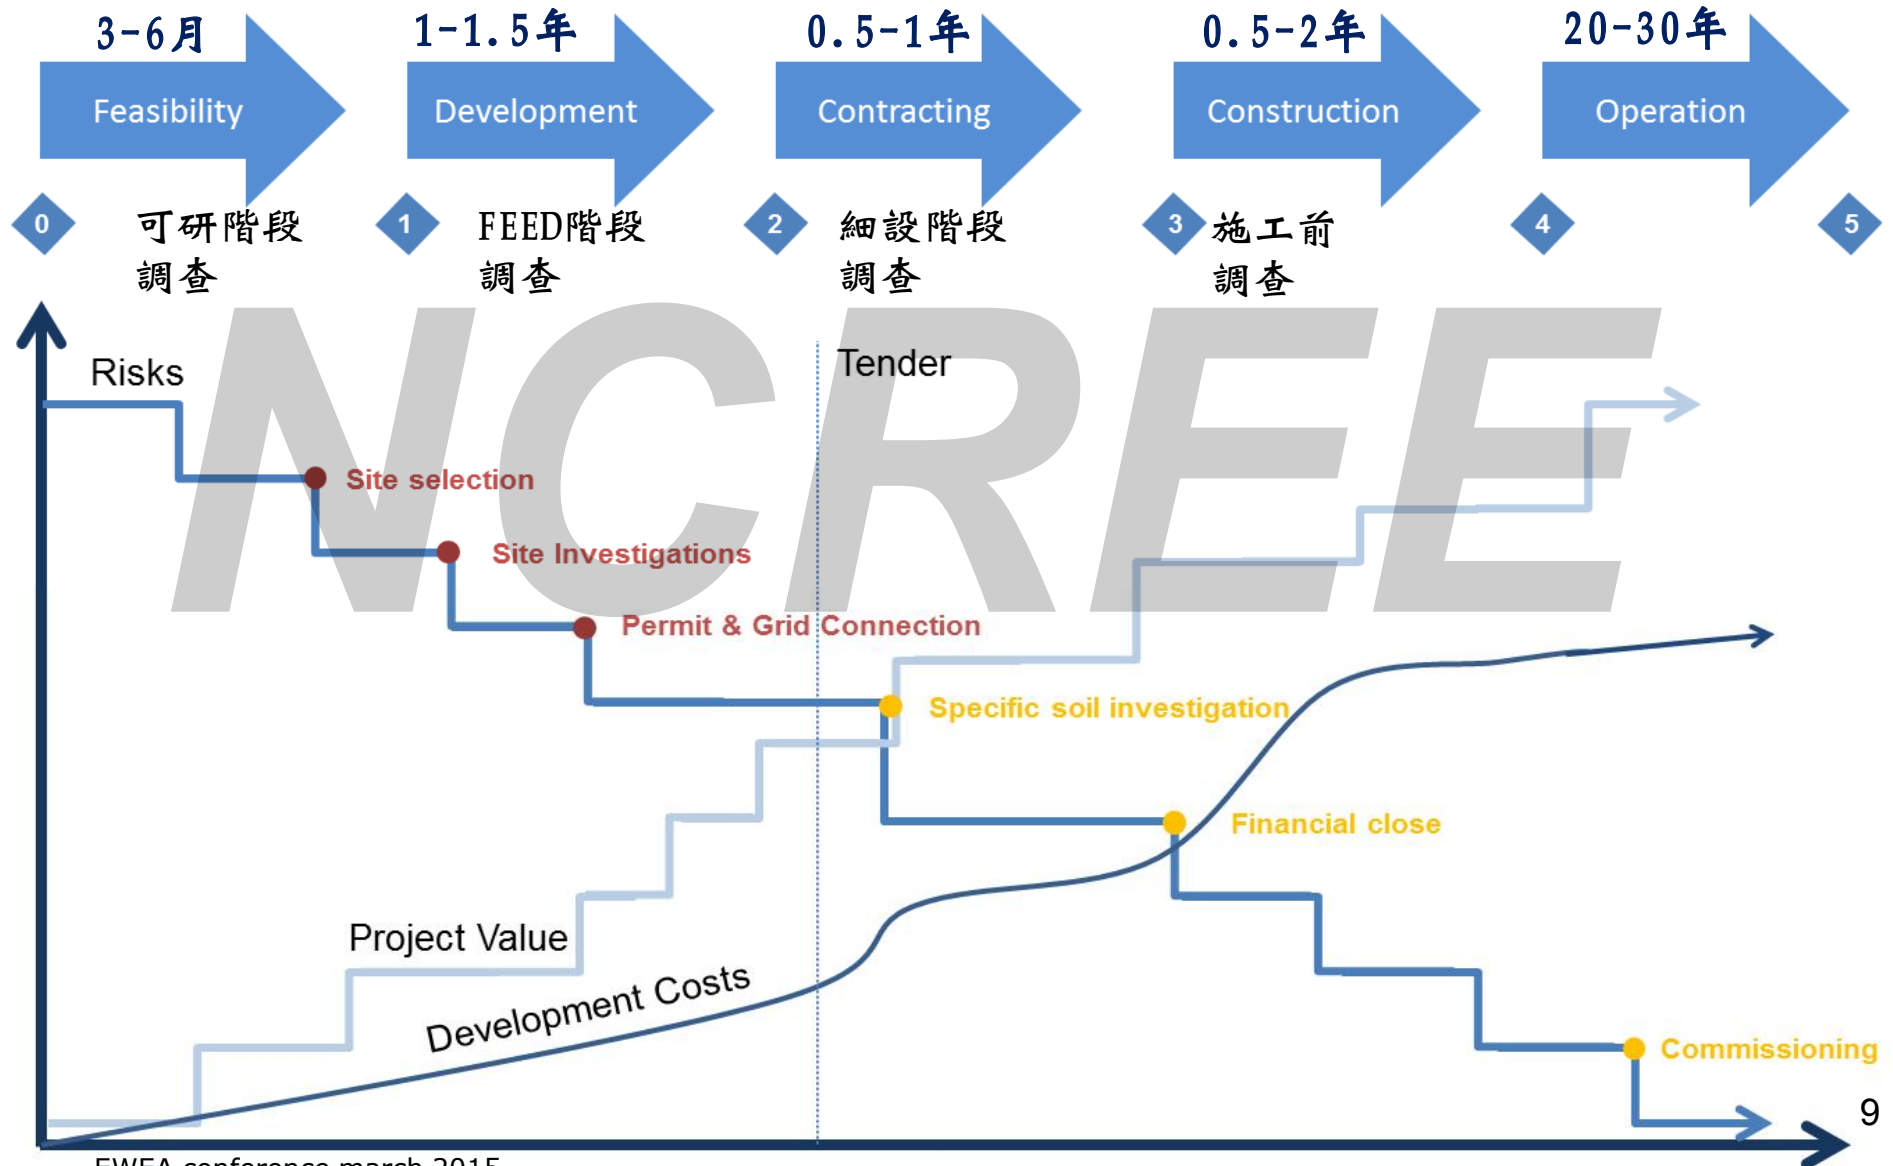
3-6月
Feasibility
1-1.5年
Development
0.5-1年
Contracting
0.5-2年
Construction
20-30年
Operation

0
可研階段
調查
1
FEED階段
調查
2
細設階段
調查
3
施工前
調查
4
5

NCREE

Risks
Tender
Site selection
Site Investigations
Permit & Grid Connection
Specific soil investigation
Financial close
Commissioning
Project Value
Development Costs
9
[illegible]WEA conference march 2015